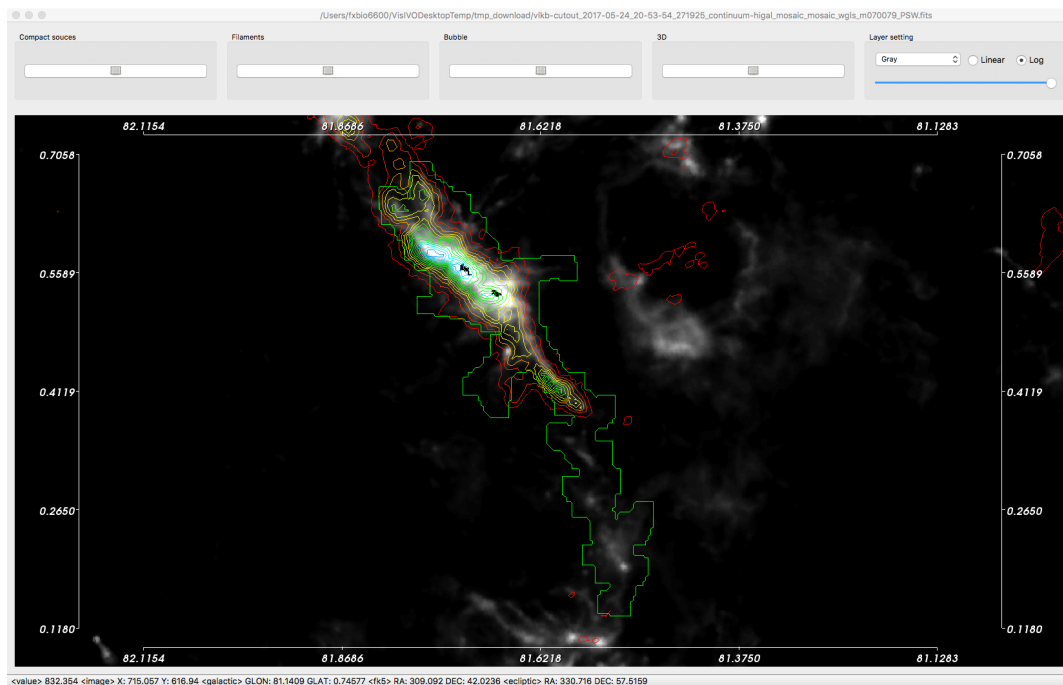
/Users/fxbio6600/VisIVODesktopTemp/tmp_download/vlkb-cutout_2017-05-24_20-53-54_271925_continuum-higal_mosaic_mosaic_wgls_m070079_PSW.fits

Compact souces

Filaments

Bubble

3D

Layer setting

Gray

Linear

Log

82.1154 81.8686 81.6218 81.3750 81.1283

0.7058
0.5589
0.4119
0.2650
0.1180

0.7058
0.5589
0.4119
0.2650
0.1180

82.1154 81.8686 81.6218 81.3750 81.1283

<value> 832.354 <image> X: 715.057 Y: 616.94 <galactic> GLON: 81.1409 GLAT: 0.74577 <fk5> RA: 309.092 DEC: 42.0236 <ecliptic> RA: 330.716 DEC: 57.5159